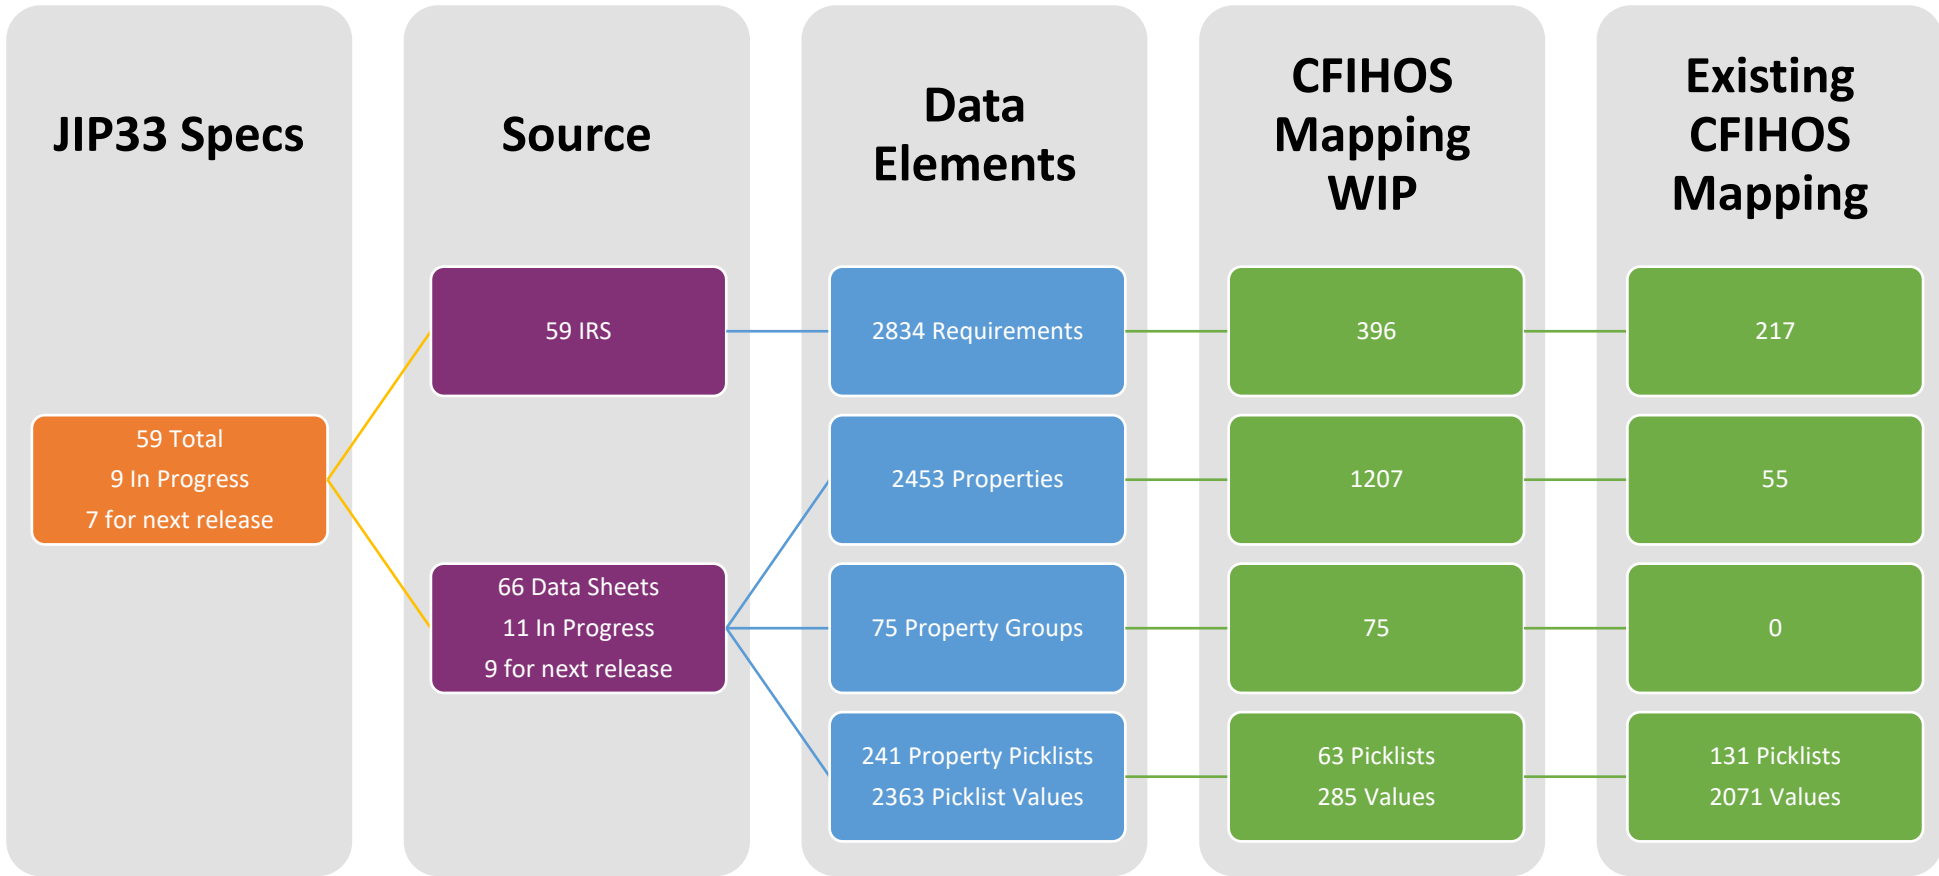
JIP33 Specs

59 Total
9 In Progress
7 for next release

Source

59 IRS

66 Data Sheets
11 In Progress
9 for next release

Data Elements

2834 Requirements

2453 Properties

75 Property Groups

241 Property Picklists
2363 Picklist Values

CFIHOS Mapping WIP

396

1207

75

63 Picklists
285 Values

Existing CFIHOS Mapping

217

55

0

131 Picklists
2071 Values